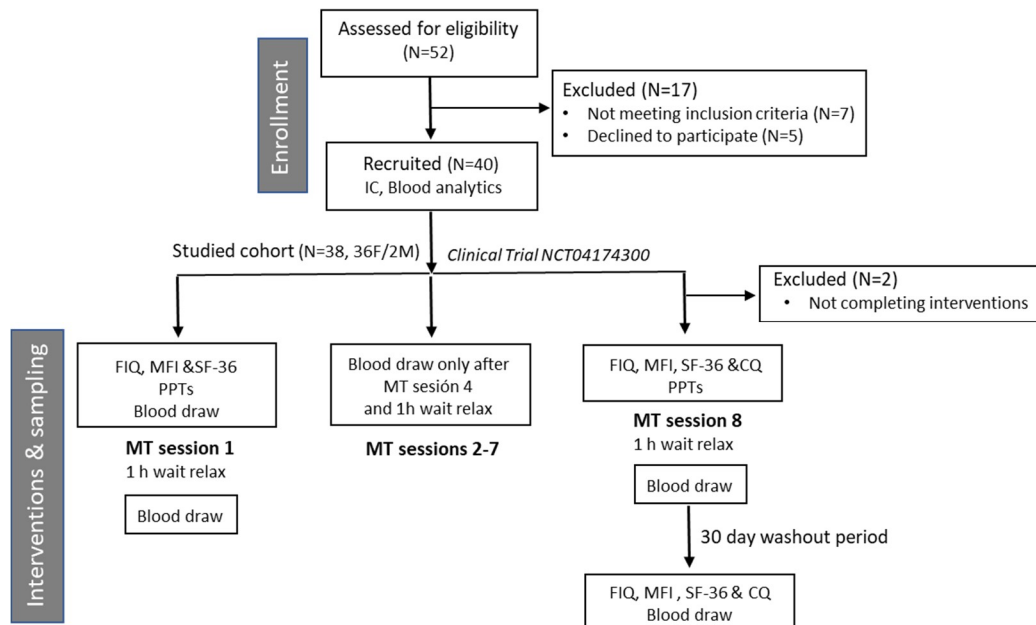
Enrollment

Assessed for eligibility (N=52)

Excluded (N=17)
• Not meeting inclusion criteria (N=7)
• Declined to participate (N=5)

Recruited (N=40)
IC, Blood analytics

Studied cohort (N=38, 36F/2M)

Clinical Trial NCT04174300

Excluded (N=2)
• Not completing interventions

Interventions & sampling

FIQ, MFI &SF-36
PPTs
Blood draw

MT session 1
1 h wait relax

Blood draw

Blood draw only after MT sesión 4 and 1h wait relax

MT sessions 2-7

FIQ, MFI, SF-36 &CQ
PPTs

MT session 8
1 h wait relax

Blood draw

30 day washout period

FIQ, MFI , SF-36 & CQ
Blood draw